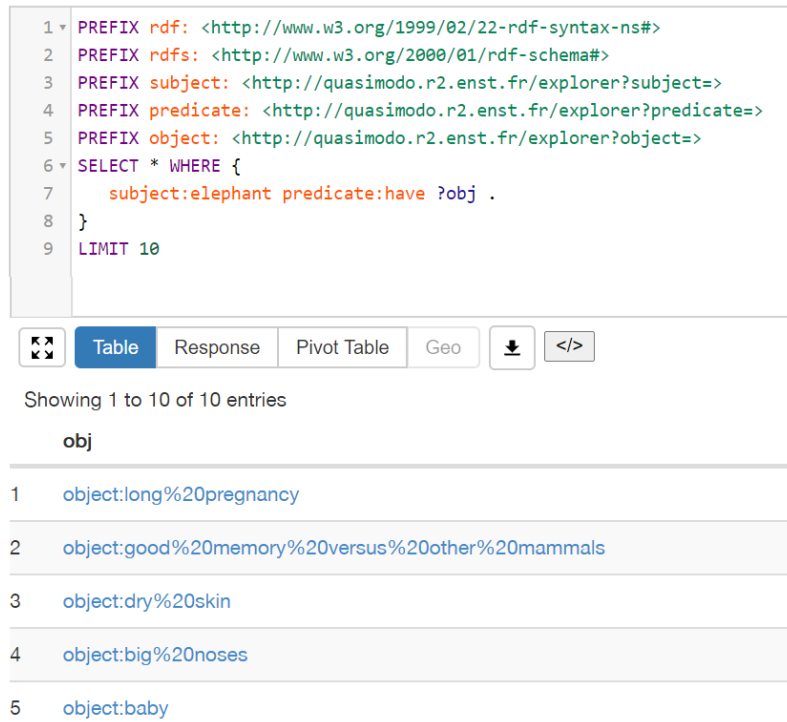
1 PREFIX rdf: <http://www.w3.org/1999/02/22-rdf-syntax-ns#>
2 PREFIX rdfs: <http://www.w3.org/2000/01/rdf-schema#>
3 PREFIX subject: <http://quasimodo.r2.enst.fr/explorer?subject=>
4 PREFIX predicate: <http://quasimodo.r2.enst.fr/explorer?predicate=>
5 PREFIX object: <http://quasimodo.r2.enst.fr/explorer?object=>
6 SELECT * WHERE {
7 subject:elephant predicate:have ?obj .
8 }
9 LIMIT 10

Table Response Pivot Table Geo </>

Showing 1 to 10 of 10 entries

| | obj |
|---|---|
| 1 | object:long%20pregnancy |
| 2 | object:good%20memory%20versus%20other%20mammals |
| 3 | object:dry%20skin |
| 4 | object:big%20noses |
| 5 | object:baby |